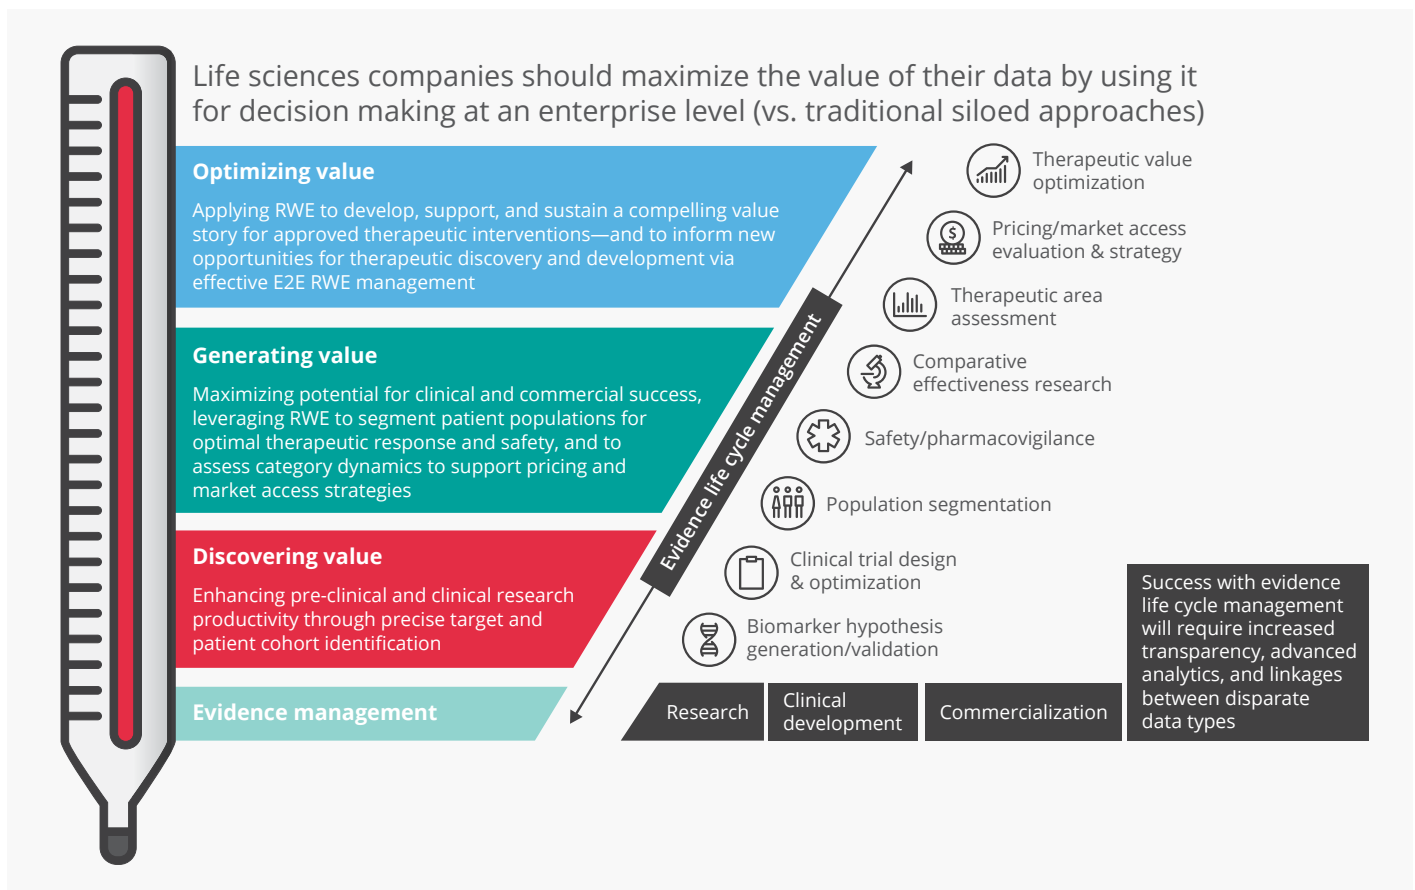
Life sciences companies should maximize the value of their data by using it for decision making at an enterprise level (vs. traditional siloed approaches)

Optimizing value

Applying RWE to develop, support, and sustain a compelling value story for approved therapeutic interventions—and to inform new opportunities for therapeutic discovery and development via effective E2E RWE management

Generating value

Maximizing potential for clinical and commercial success, leveraging RWE to segment patient populations for optimal therapeutic response and safety, and to assess category dynamics to support pricing and market access strategies

Discovering value

Enhancing pre-clinical and clinical research productivity through precise target and patient cohort identification

Evidence management

Evidence life cycle management

Therapeutic value optimization

Pricing/market access evaluation & strategy

Therapeutic area assessment

Comparative effectiveness research

Safety/pharmacovigilance

Population segmentation

Clinical trial design & optimization

Biomarker hypothesis generation/validation

Research

Clinical development

Commercialization

Success with evidence life cycle management will require increased transparency, advanced analytics, and linkages between disparate data types